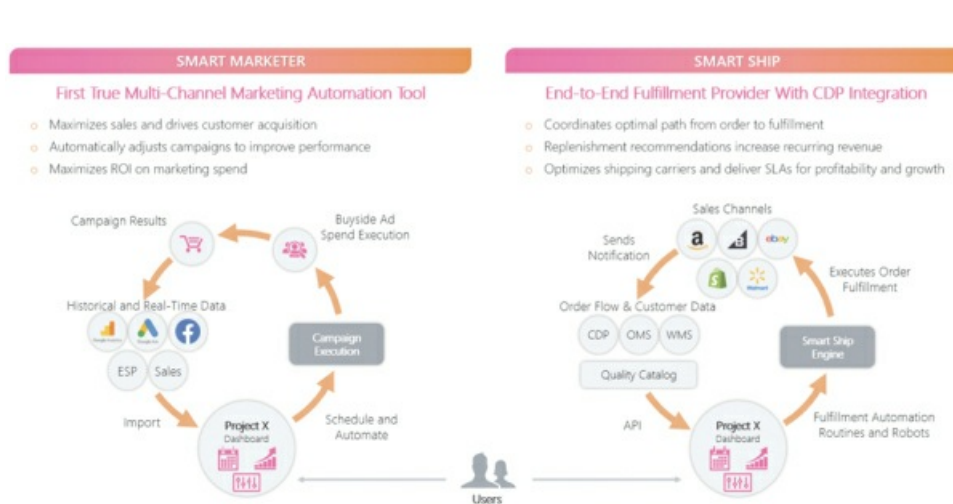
SMART MARKETER

First True Multi-Channel Marketing Automation Tool

Maximizes sales and drives customer acquisition
Automatically adjusts campaigns to improve performance
Maximizes ROI on marketing spend

Campaign Results

Buyside Ad Spend Execution

Historical and Real-Time Data

ESP

Sales

Campaign Execution

Import

Project X Dashboard

Schedule and Automate

SMART SHIP

End-to-End Fulfillment Provider With CDP Integration

Coordinates optimal path from order to fulfillment
Replenishment recommendations increase recurring revenue
Optimizes shipping carriers and deliver SLAs for profitability and growth

Sales Channels

Sends Notification

Executes Order Fulfillment

Order Flow & Customer Data

CDP

OMS

WMS

Quality Catalog

Smart Ship Engine

API

Project X Dashboard

Fulfillment Automation Routines and Robots

Users